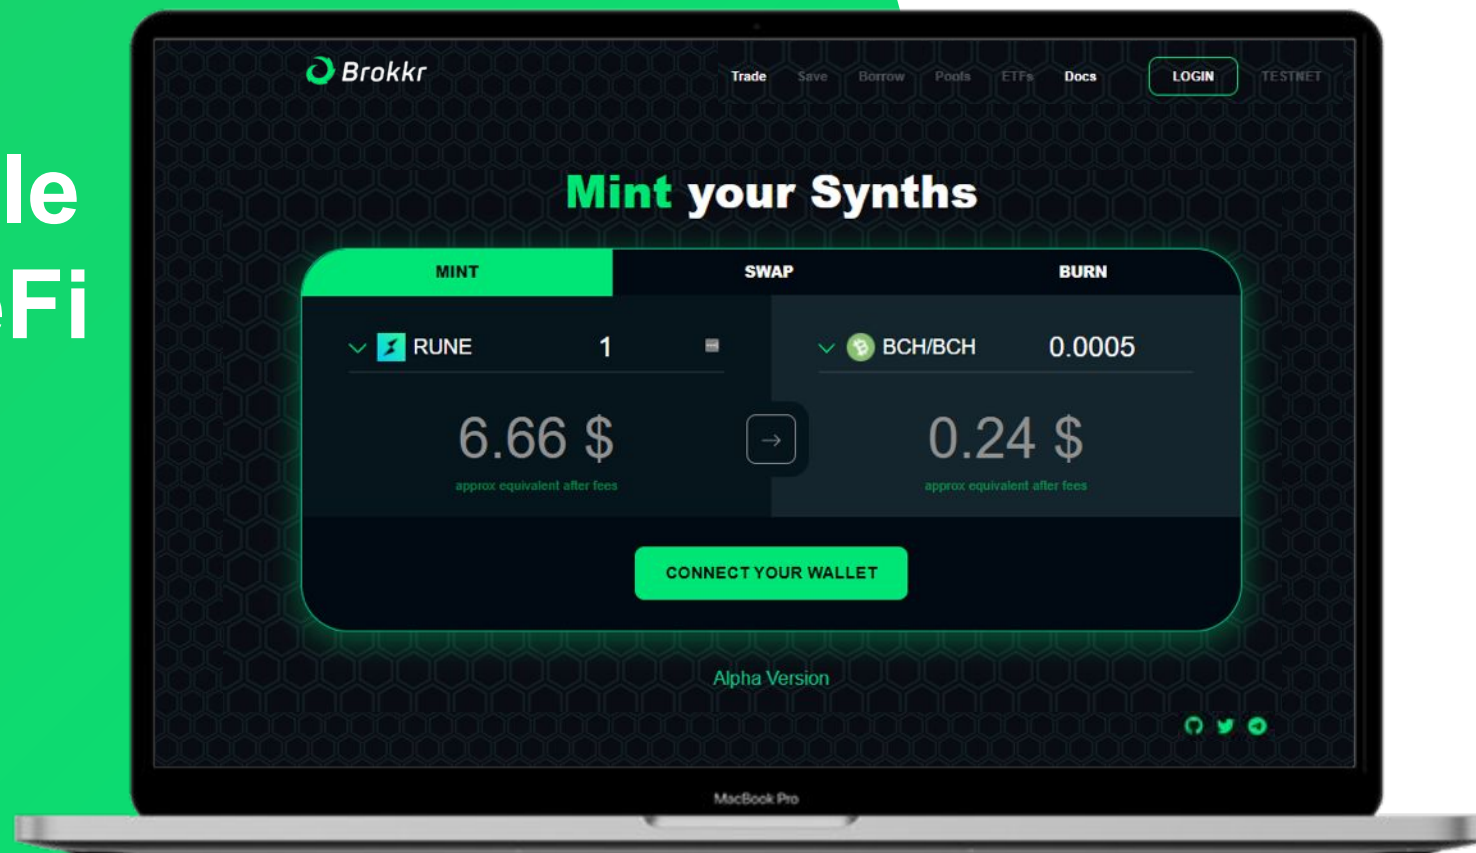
le
eFi

Brokkr

Trade Save Borrow Pools ETFs Docs LOGIN TESTNET

Mint your Synths

MINT SWAP BURN

RUNE 1

BCH/BCH 0.0005

6.66 $
approx equivalent after fees

0.24 $
approx equivalent after fees

CONNECT YOUR WALLET

Alpha Version

MacBook Pro